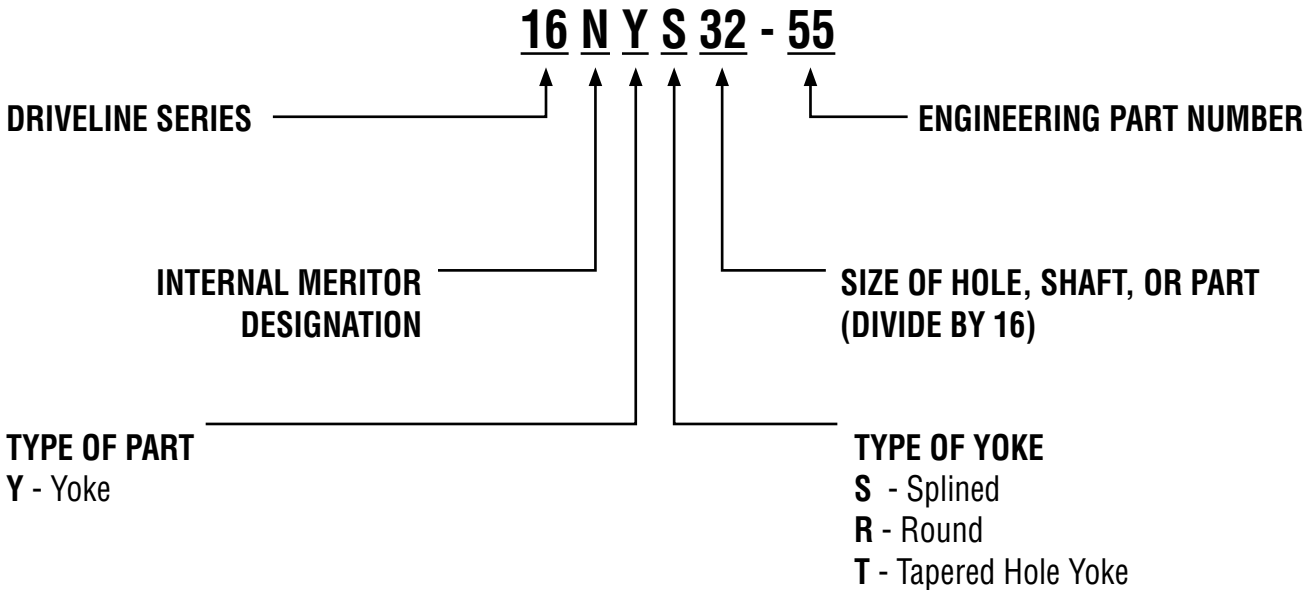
16 N Y S 32 - 55

DRIVELINE SERIES

ENGINEERING PART NUMBER

INTERNAL MERITOR DESIGNATION

SIZE OF HOLE, SHAFT, OR PART (DIVIDE BY 16)

TYPE OF PART
Y - Yoke

TYPE OF YOKE
S - Splined
R - Round
T - Tapered Hole Yoke